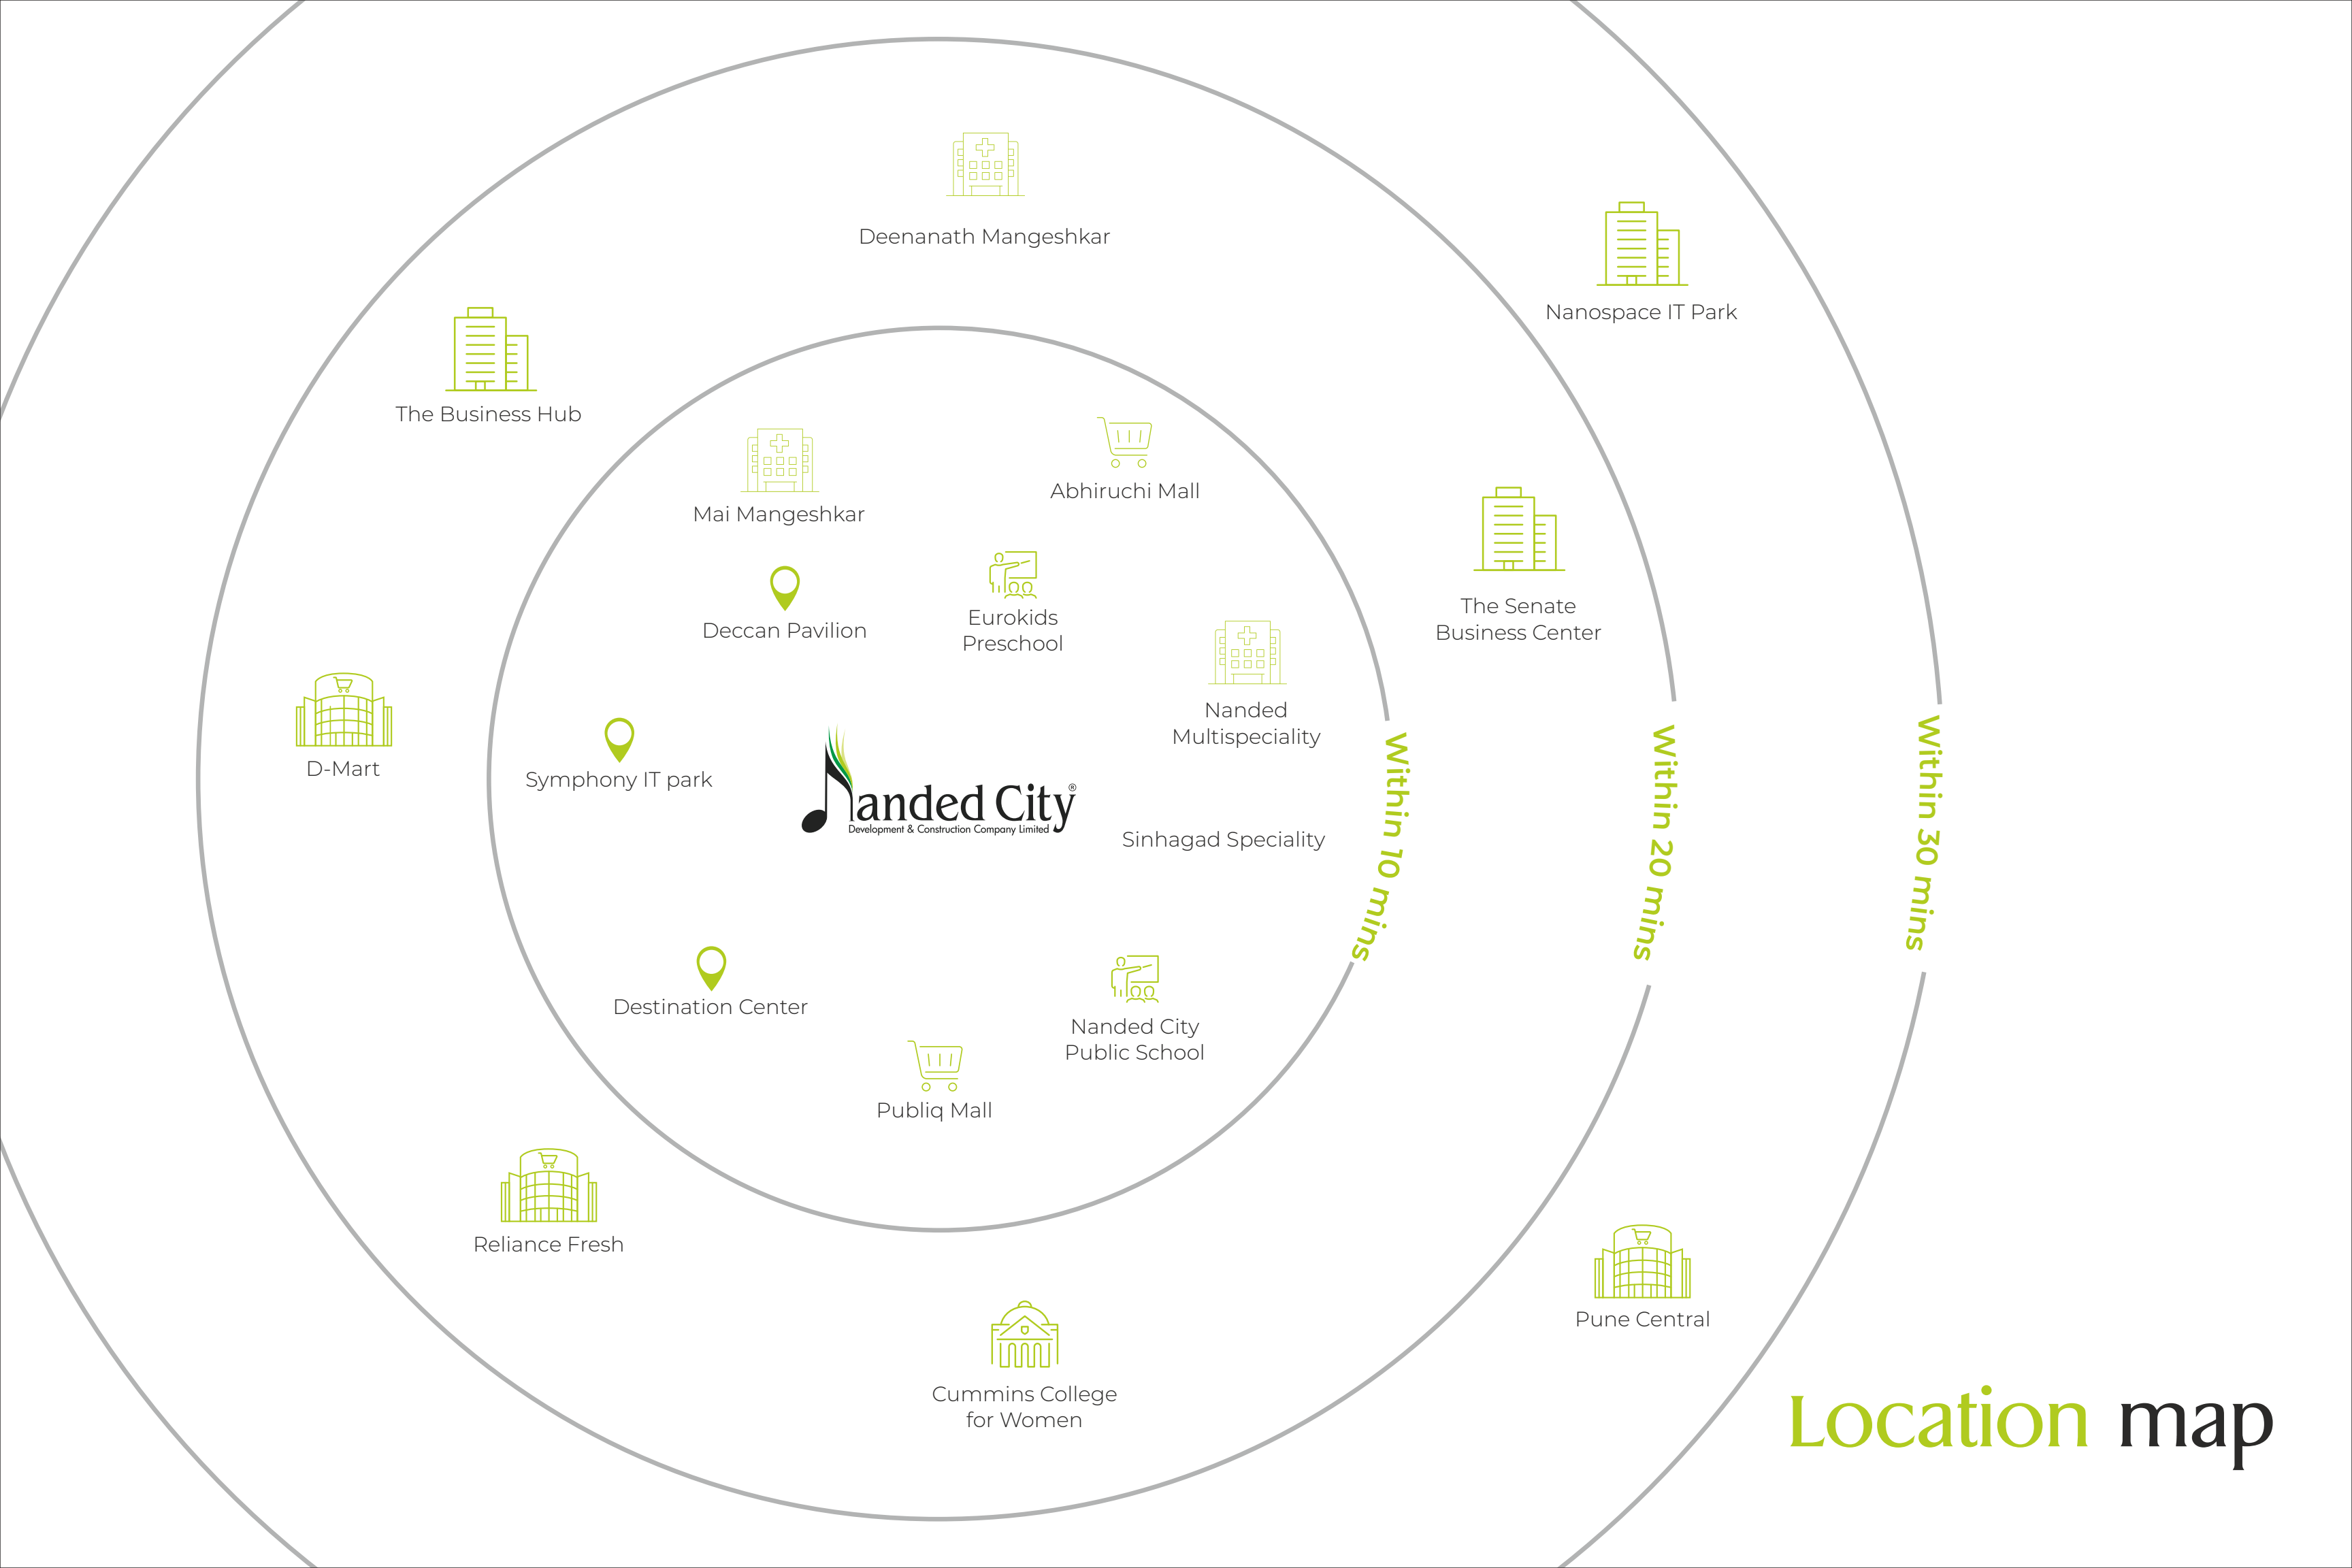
Deenanath Mangeshkar

Nanospace IT Park

The Business Hub

Mai Mangeshkar

Abhiruchi Mall

The Senate Business Center

Deccan Pavilion

Eurokids Preschool

Nanded Multispeciality

D-Mart

Symphony IT park

Nanded City®
Development & Construction Company Limited

Sinhagad Speciality

Within 10 mins

Within 20 mins

Within 30 mins

Destination Center

Nanded City Public School

Publiq Mall

Reliance Fresh

Pune Central

Cummins College for Women

Location map